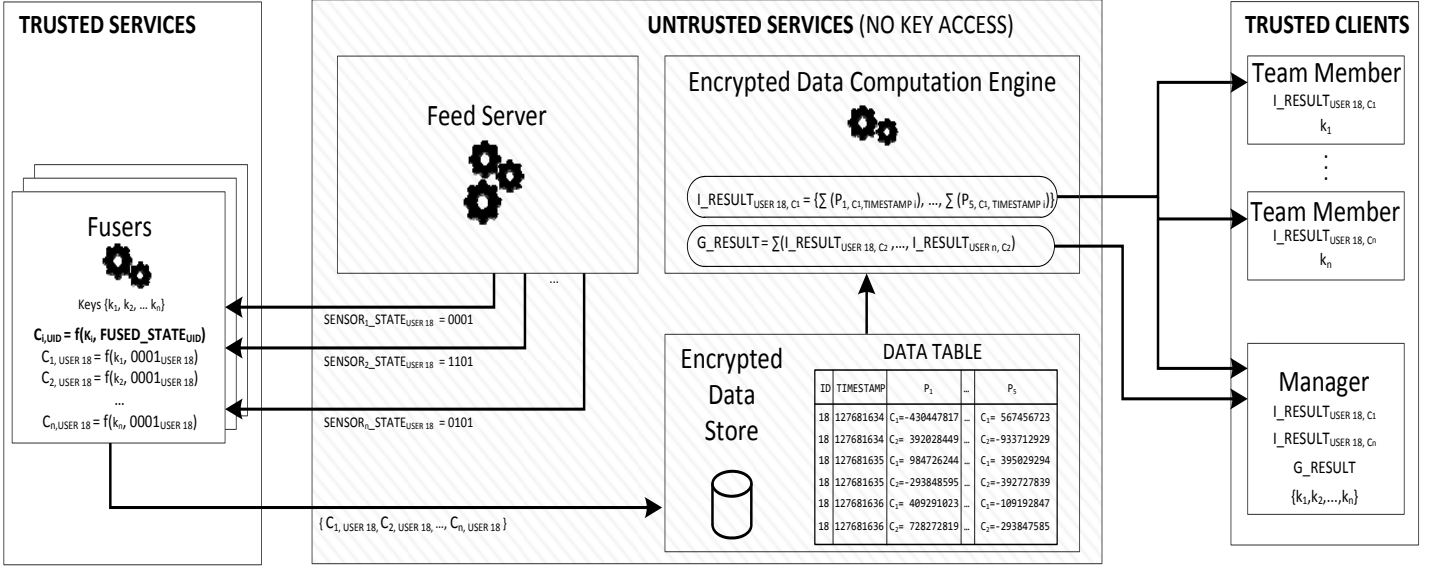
TRUSTED SERVICES

UNTRUSTED SERVICES (NO KEY ACCESS)

TRUSTED CLIENTS

Feed Server

...

Encrypted Data Computation Engine

$I\_RESULT_{USER\ 18,\ C1} = \{\sum(P_{1,\ C1,TIMESTAMP\ i}),\ ...,\ \sum(P_{5,\ C1,\ TIMESTAMP\ i})\}$

$G\_RESULT = \sum(I\_RESULT_{USER\ 18,\ C2},\ ...,\ I\_RESULT_{USER\ n,\ C2})$

Fusers

Keys $\{k_1, k_2, ... k_n\}$

$C_{i,UID} = f(K_i,\ FUSED\_STATE_{UID})$
$C_{1,\ USER\ 18} = f(k_1,\ 0001_{USER\ 18})$
$C_{2,\ USER\ 18} = f(k_2,\ 0001_{USER\ 18})$
...
$C_{n,USER\ 18} = f(k_n,\ 0001_{USER\ 18})$

$SENSOR_1\_STATE_{USER\ 18} = 0001$

$SENSOR_2\_STATE_{USER\ 18} = 1101$

$SENSOR_n\_STATE_{USER\ 18} = 0101$

$\{C_{1,\ USER\ 18}, C_{2,\ USER\ 18}, ..., C_{n,\ USER\ 18}\}$

Encrypted Data Store

DATA TABLE

| ID | TIMESTAMP | $P_1$ | ... | $P_5$ |
|---|---|---|---|---|
| 18 | 127681634 | $C_1$=-430447817 | ... | $C_1$= 567456723 |
| 18 | 127681634 | $C_2$= 392028449 | ... | $C_2$=-933712929 |
| 18 | 127681635 | $C_1$= 984726244 | ... | $C_1$= 395029294 |
| 18 | 127681635 | $C_2$=-293848595 | ... | $C_2$=-392727839 |
| 18 | 127681636 | $C_1$= 409291023 | ... | $C_1$=-109192847 |
| 18 | 127681636 | $C_2$= 728272819 | ... | $C_2$=-293847585 |

Team Member
$I\_RESULT_{USER\ 18,\ C1}$
$k_1$

⋮

Team Member
$I\_RESULT_{USER\ 18,\ Cn}$
$k_n$

Manager
$I\_RESULT_{USER\ 18,\ C1}$
$I\_RESULT_{USER\ 18,\ Cn}$
G_RESULT
$\{k_1,k_2,...,k_n\}$